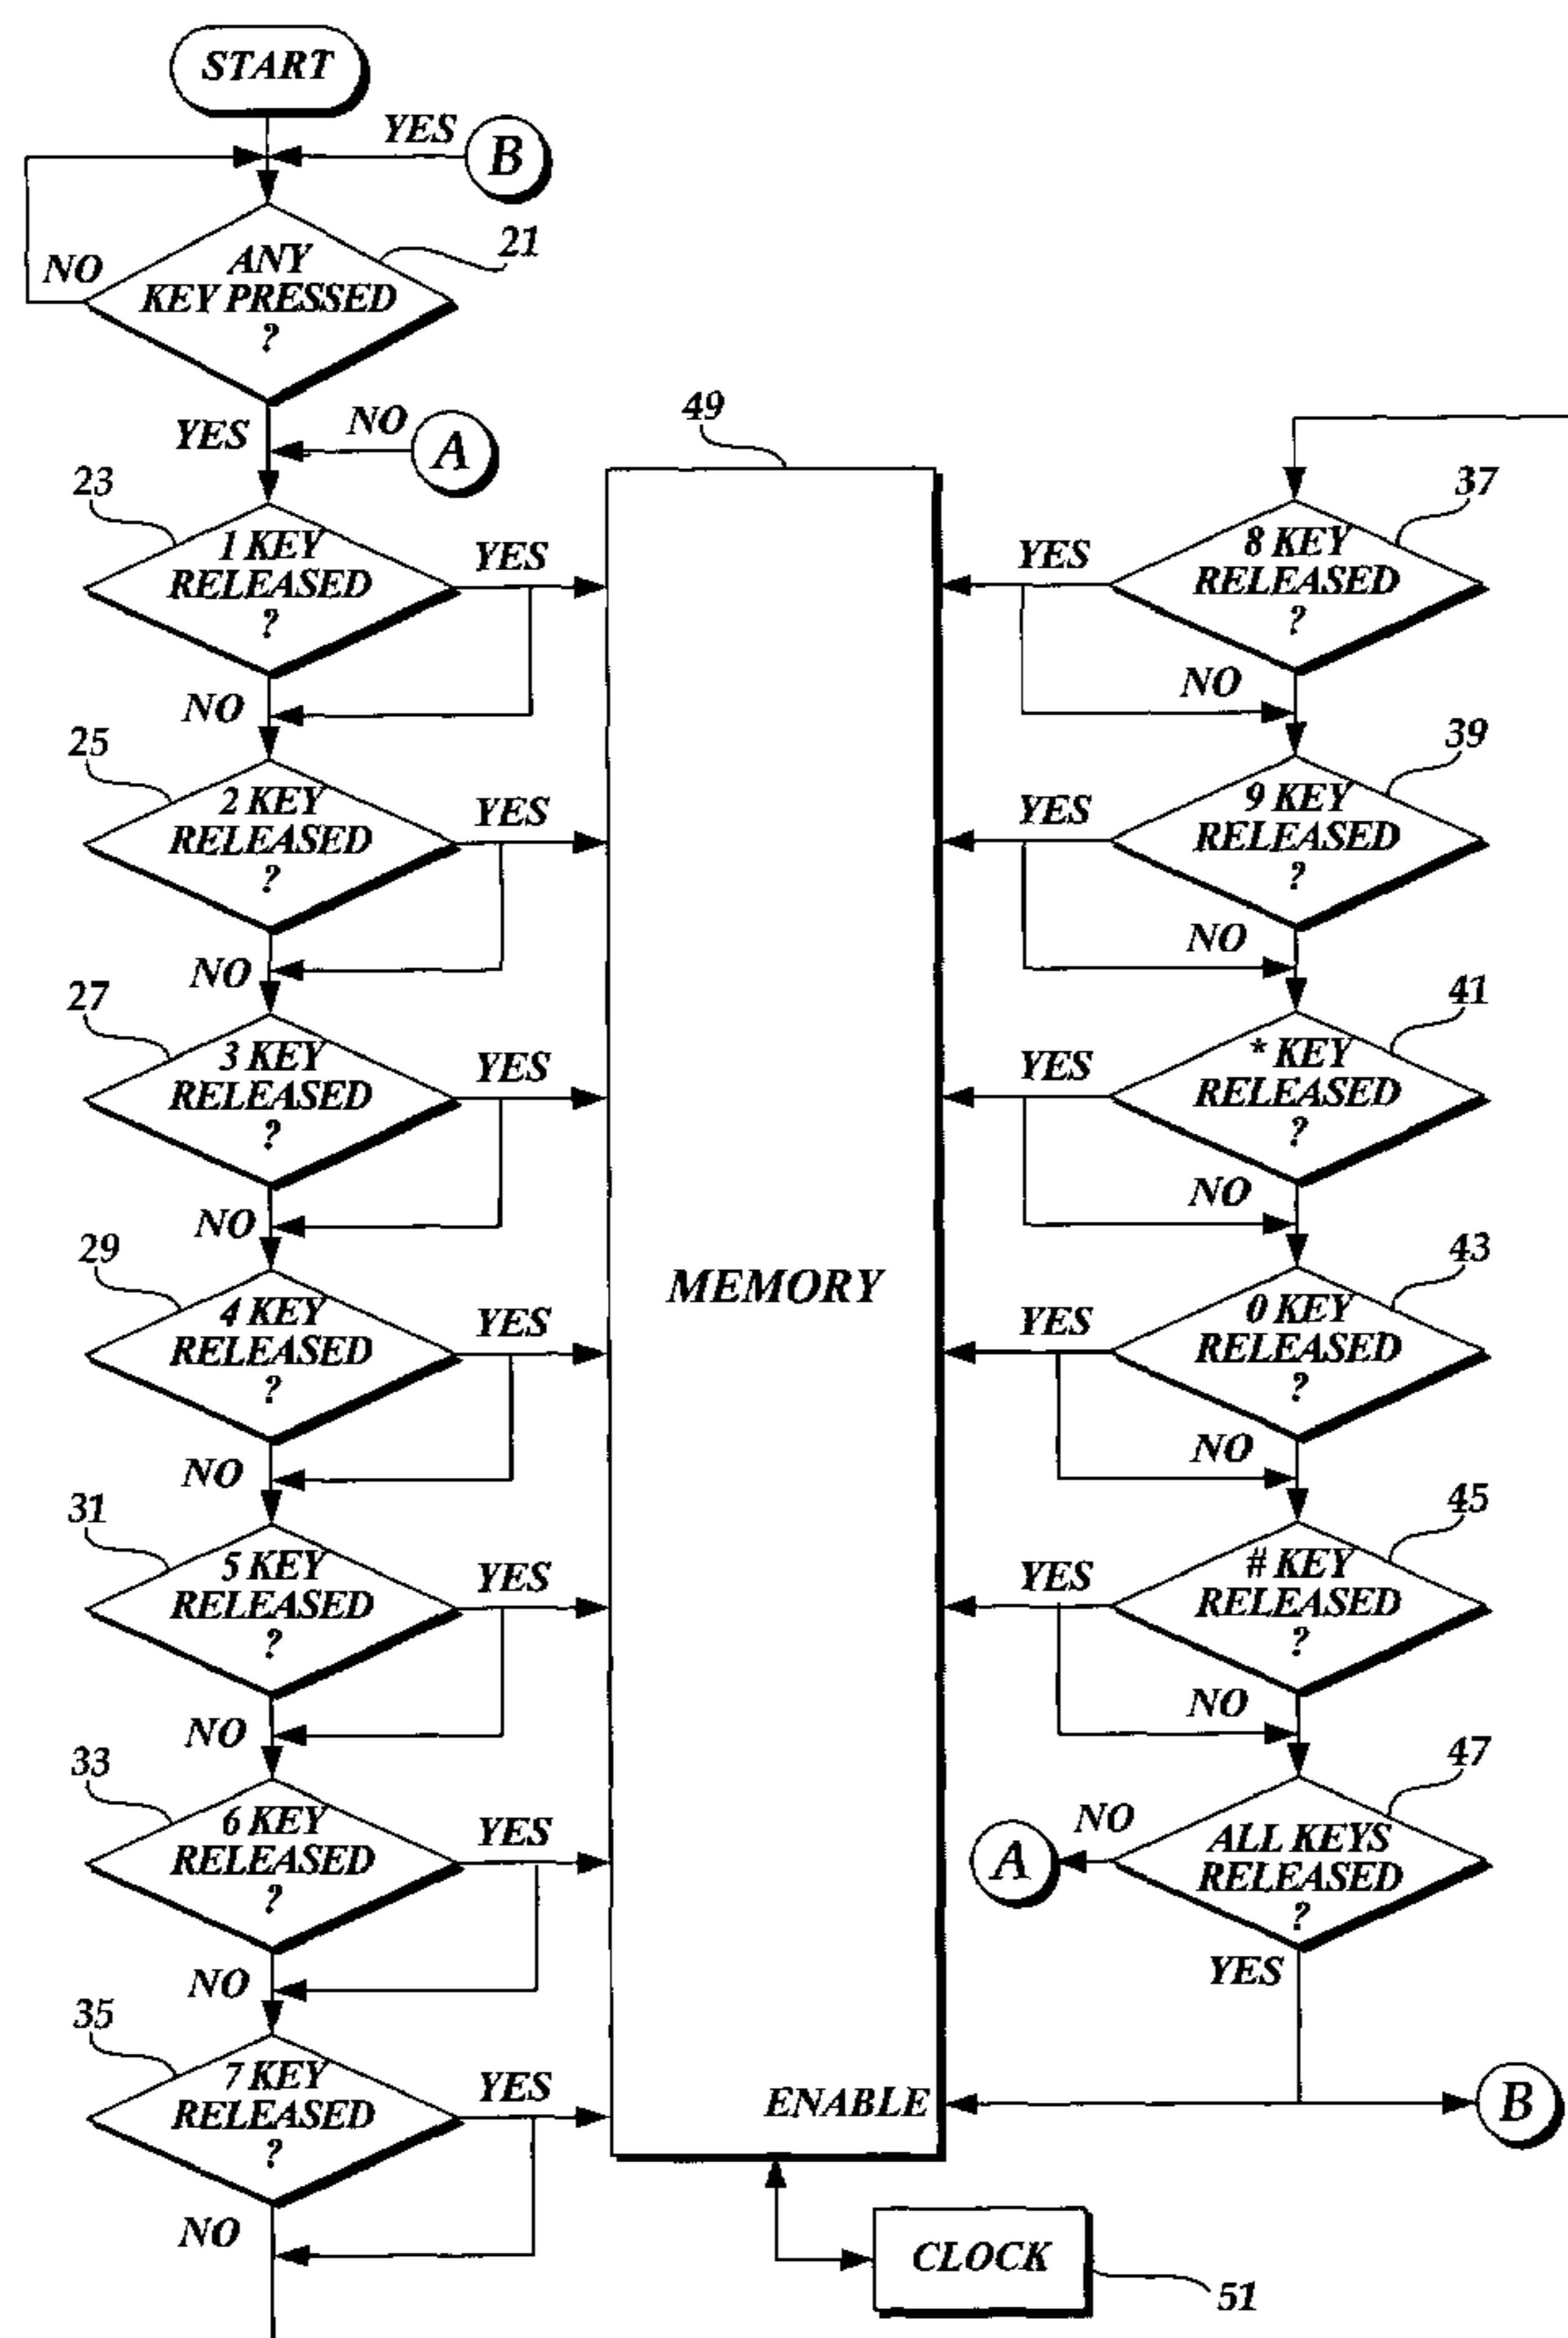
START

YES B

NO ANY KEY PRESSED ? 21

YES NO A

49

23 1 KEY RELEASED ? YES
NO

25 2 KEY RELEASED ? YES
NO

27 3 KEY RELEASED ? YES
NO

29 4 KEY RELEASED ? YES
NO

31 5 KEY RELEASED ? YES
NO

33 6 KEY RELEASED ? YES
NO

35 7 KEY RELEASED ? YES
NO

MEMORY

ENABLE

CLOCK 51

37 8 KEY RELEASED ? YES
NO

39 9 KEY RELEASED ? YES
NO

41 * KEY RELEASED ? YES
NO

43 0 KEY RELEASED ? YES
NO

45 # KEY RELEASED ? YES
NO

47 ALL KEYS RELEASED ? NO A
YES

B